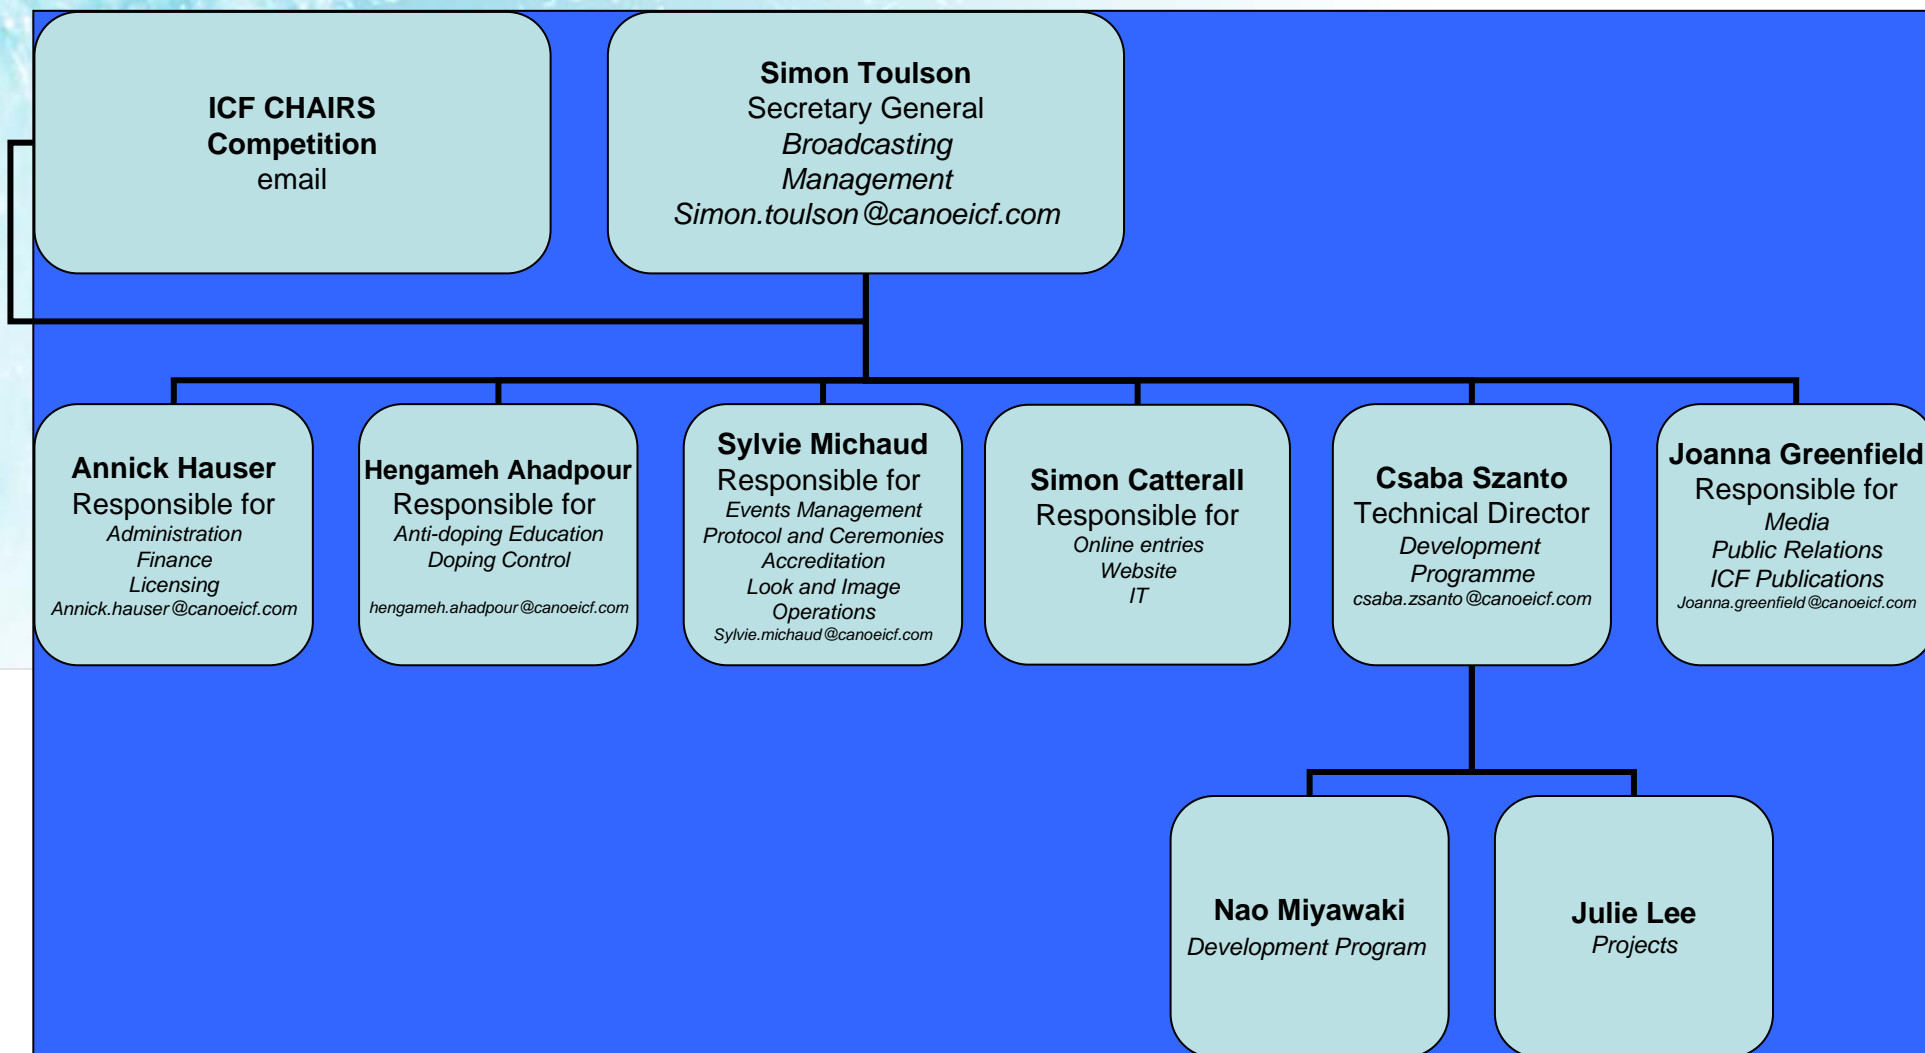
ICF CHAIRS
Competition
email

Simon Toulson
Secretary General
Broadcasting
Management
Simon.toulson@canoeicf.com

Annick Hauser
Responsible for
Administration
Finance
Licensing
Annick.hauser@canoeicf.com

Hengameh Ahadpour
Responsible for
Anti-doping Education
Doping Control
hengameh.ahadpour@canoeicf.com

Sylvie Michaud
Responsible for
Events Management
Protocol and Ceremonies
Accreditation
Look and Image
Operations
Sylvie.michaud@canoeicf.com

Simon Catterall
Responsible for
Online entries
Website
IT

Csaba Szanto
Technical Director
Development
Programme
csaba.zsanto@canoeicf.com

Joanna Greenfield
Responsible for
Media
Public Relations
ICF Publications
Joanna.greenfield@canoeicf.com

Nao Miyawaki
Development Program

Julie Lee
Projects